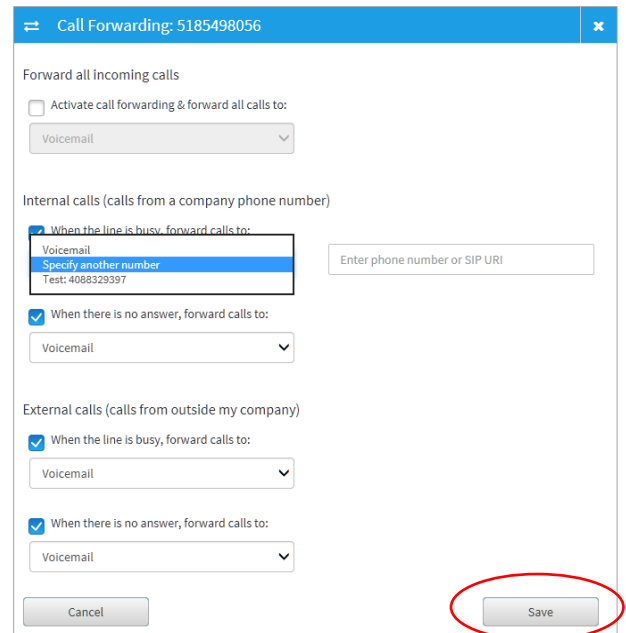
Call Forwarding: 5185498056

Forward all incoming calls

Activate call forwarding & forward all calls to:

Voicemail

Internal calls (calls from a company phone number)

When the line is busy, forward calls to:

Voicemail
Specify another number
Test: 4088329397

Enter phone number or SIP URI

When there is no answer, forward calls to:

Voicemail

External calls (calls from outside my company)

When the line is busy, forward calls to:

Voicemail

When there is no answer, forward calls to:

Voicemail

Cancel

Save